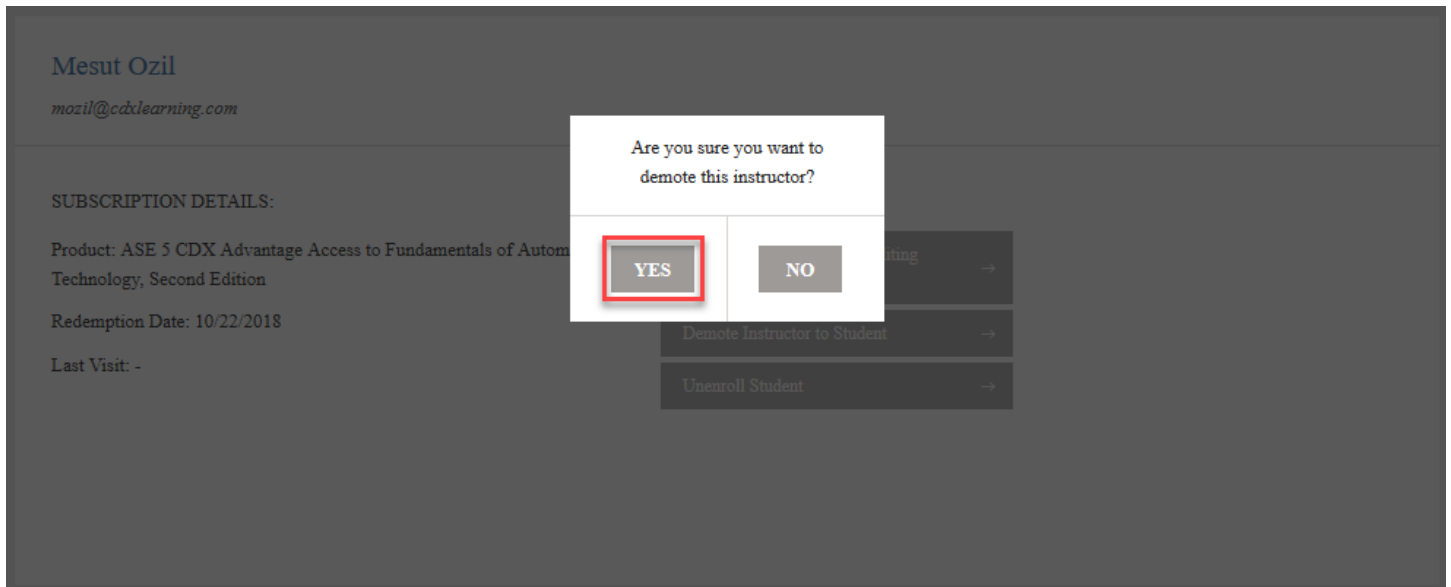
Mesut Ozil

mozil@cdxlearning.com

SUBSCRIPTION DETAILS:

Product: ASE 5 CDX Advantage Access to Fundamentals of Autom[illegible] Technology, Second Edition

Redemption Date: 10/22/2018

Last Visit: -

Are you sure you want to demote this instructor?

YES

NO

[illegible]iting →

Demote Instructor to Student →

Unenroll Student →